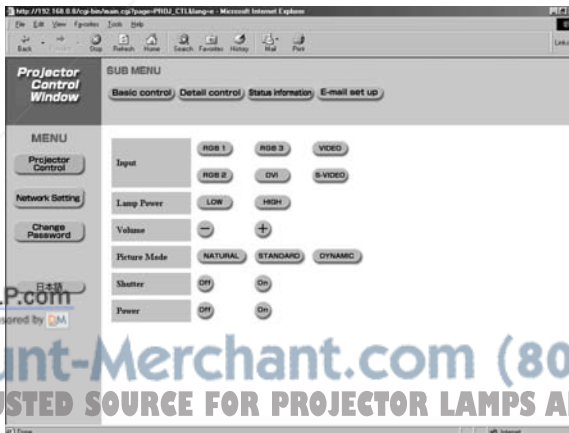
http://192.168.0.0/cgi-bin/main.cgi?page=PROJ_CTL&lang=e - Microsoft Internet Explorer

File Edit View Favorites Tools Help

Back Forward Stop Refresh Home Search Favorites History Mail Print

Links

Projector Control Window

SUB MENU

Basic control Detail control Status information E-mail set up

MENU

Projector Control

Network Setting

Change Password

日本語

| Input | RGB 1 | RGB 3 | VIDEO |
|---|---|---|---|
| | RGB 2 | DVI | S-VIDEO |
| Lamp Power | LOW | HIGH | |
| Volume | − | + | |
| Picture Mode | NATURAL | STANDARD | DYNAMIC |
| Shutter | Off | On | |
| Power | Off | On | |

P.com

ored by DM

unt-Merchant.com (80

USTED SOURCE FOR PROJECTOR LAMPS A

Done

Internet